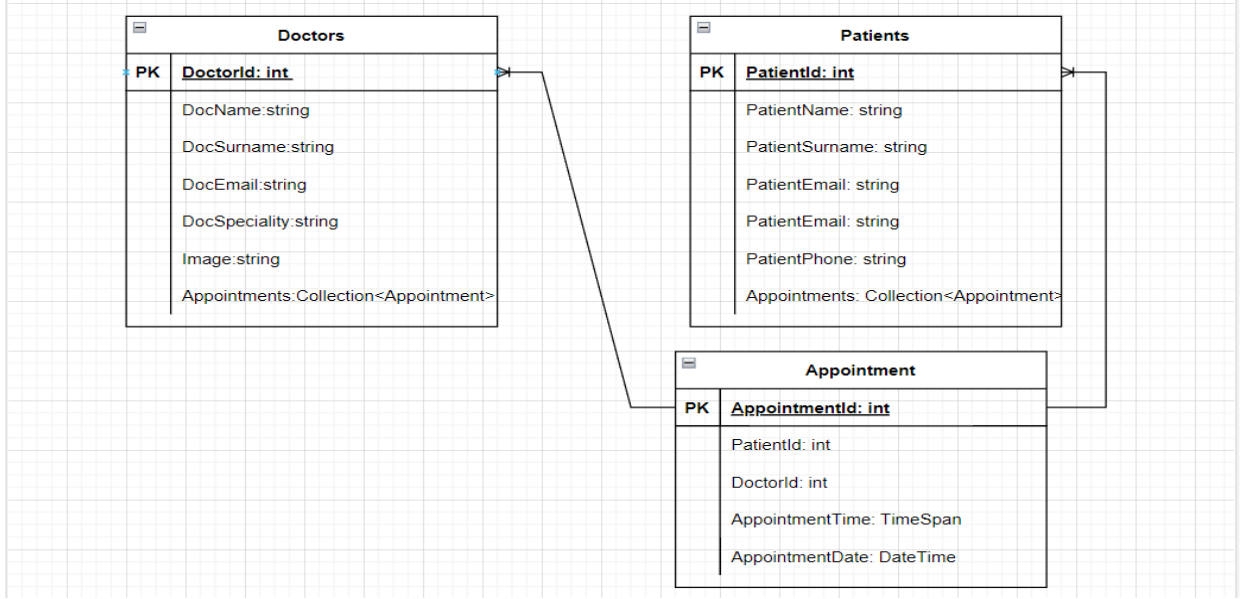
Doctors

| PK | DoctorId: int |
|---|---|
| | DocName:string |
| | DocSurname:string |
| | DocEmail:string |
| | DocSpeciality:string |
| | Image:string |
| | Appointments:Collection<Appointment> |

Patients

| PK | PatientId: int |
|---|---|
| | PatientName: string |
| | PatientSurname: string |
| | PatientEmail: string |
| | PatientEmail: string |
| | PatientPhone: string |
| | Appointments: Collection<Appointment> |

Appointment

| PK | AppointmentId: int |
|---|---|
| | PatientId: int |
| | DoctorId: int |
| | AppointmentTime: TimeSpan |
| | AppointmentDate: DateTime |